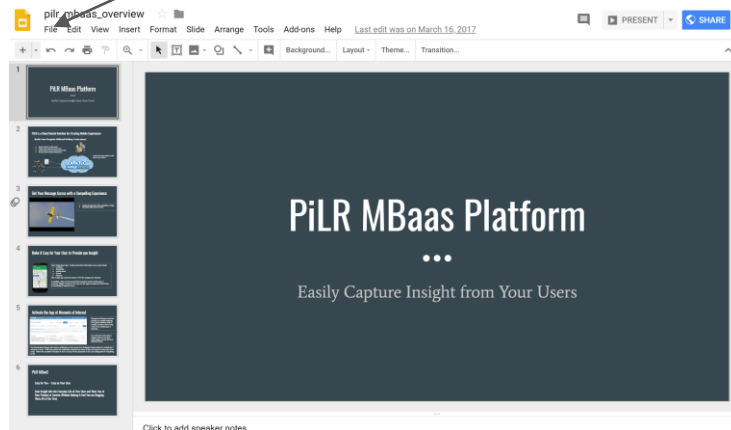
pilr_mbaas_overview

File Edit View Insert Format Slide Arrange Tools Add-ons Help Last edit was on March 16, 2017

PRESENT SHARE

Background... Layout Theme... Transition...

1
PiLR MBaas Platform

2
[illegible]

3
Get Your Message Across with a Compelling Experience

4
Make it Easy for Your User to Provide you Insight

5
Activate the App at Moments of Interest

6
PiLR Wheel

PiLR MBaas Platform

•••

Easily Capture Insight from Your Users

Click to add speaker notes